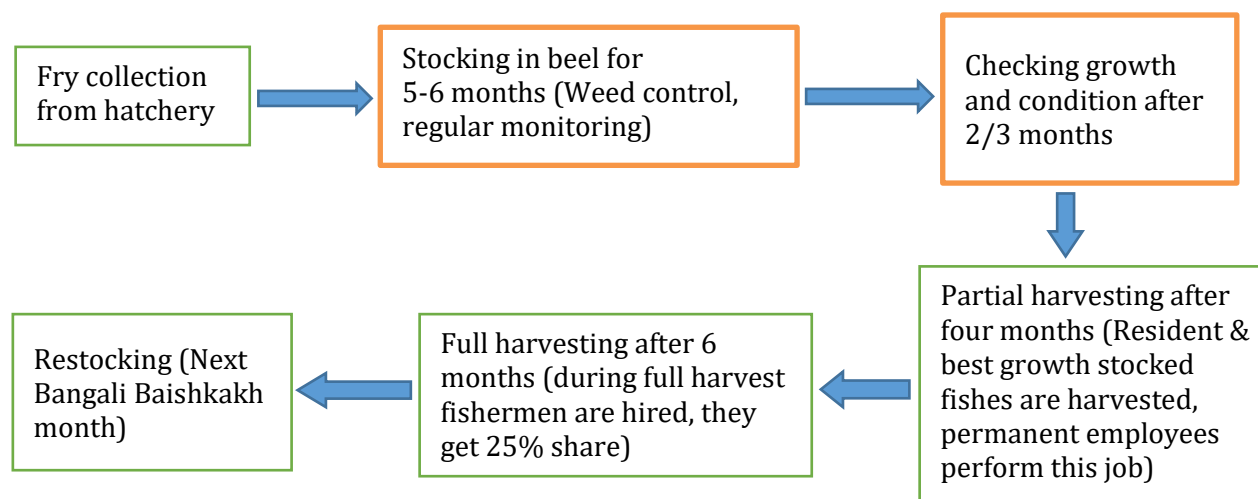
Fry collection from hatchery

Stocking in beel for 5-6 months (Weed control, regular monitoring)

Checking growth and condition after 2/3 months

Partial harvesting after four months (Resident & best growth stocked fishes are harvested, permanent employees perform this job)

Full harvesting after 6 months (during full harvest fishermen are hired, they get 25% share)

Restocking (Next Bangali Baishkakh month)